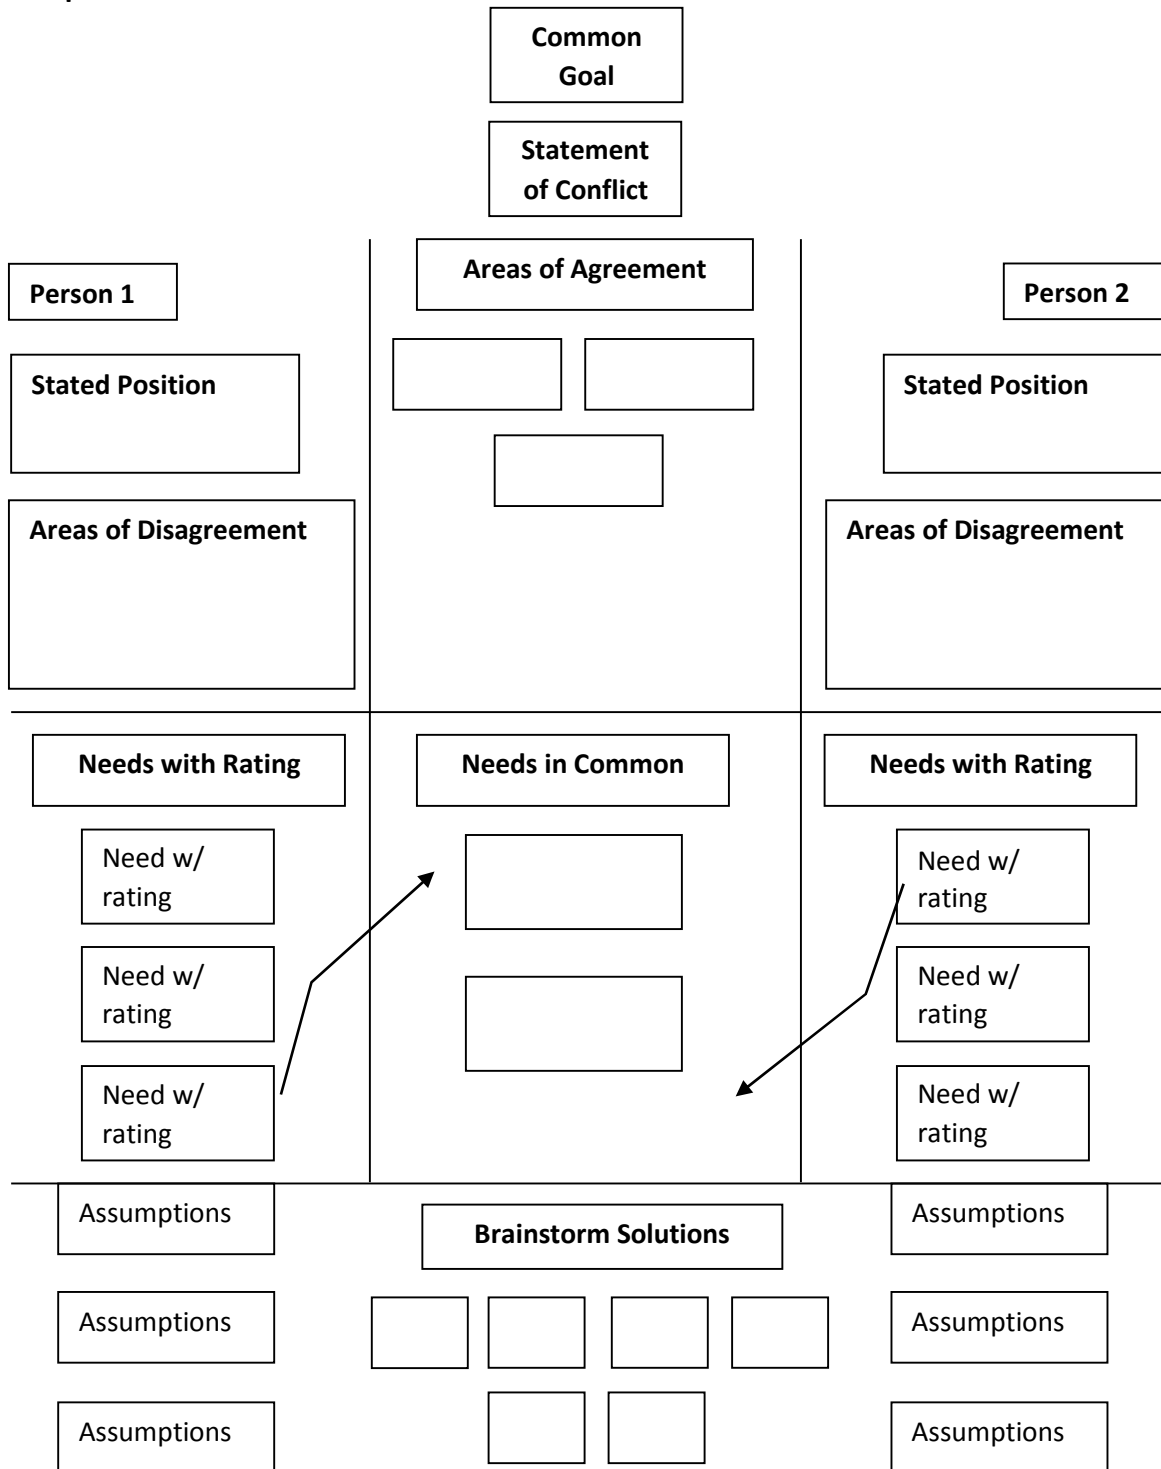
Common Goal

Statement of Conflict

Person 1

Areas of Agreement

Person 2

Stated Position

Stated Position

Areas of Disagreement

Areas of Disagreement

Needs with Rating

Needs in Common

Needs with Rating

Need w/ rating

Need w/ rating

Need w/ rating

Need w/ rating

Need w/ rating

Need w/ rating

Assumptions

Brainstorm Solutions

Assumptions

Assumptions

Assumptions

Assumptions

Assumptions